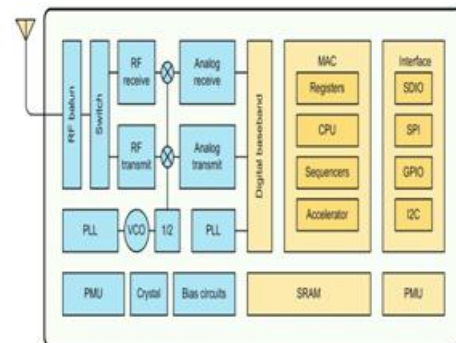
RF balun

Switch

RF receive

RF transmit

Analog receive

Analog transmit

Digital baseband

MAC

Registers

CPU

Sequencers

Accelerator

Interface

SDIO

SPI

GPIO

I2C

PLL

VCO

1/2

PLL

PMU

Crystal

Bias circuits

SRAM

PMU